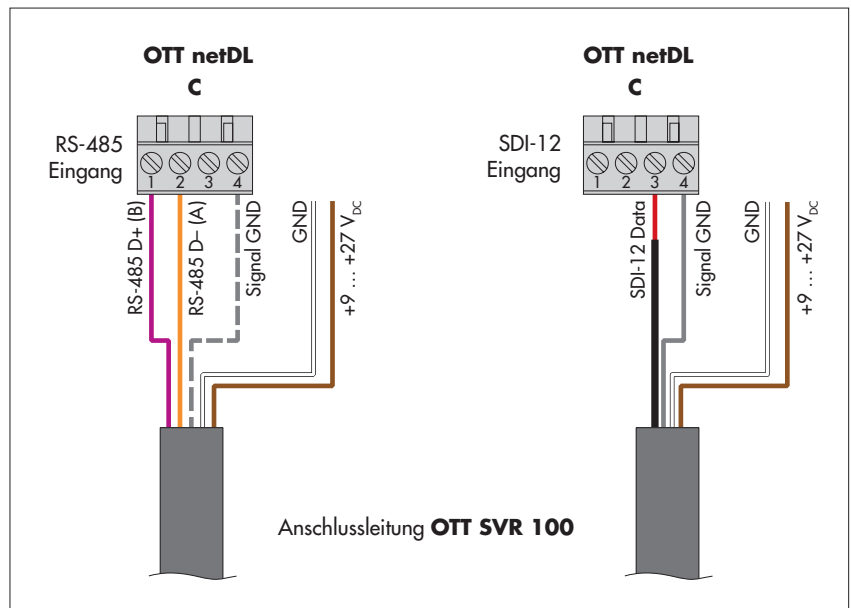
OTT netDL
C
RS-485 Eingang
1 2 3 4
RS-485 D+ (B)
RS-485 D– (A)
Signal GND
GND
+9 ... +27 $V_{DC}$

OTT netDL
C
SDI-12 Eingang
1 2 3 4
SDI-12 Data
Signal GND
GND
+9 ... +27 $V_{DC}$

Anschlussleitung OTT SVR 100